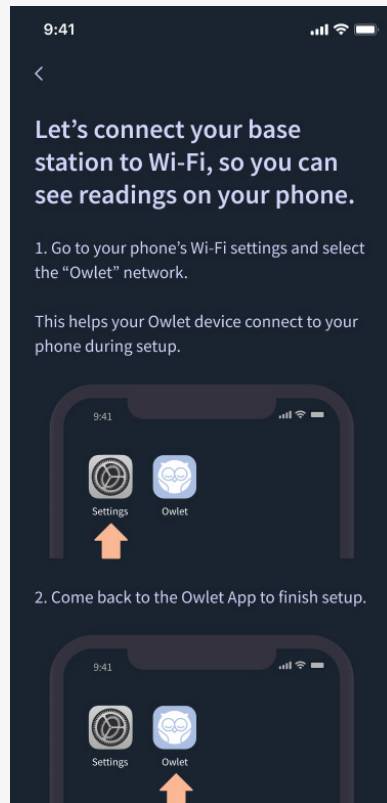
9:41

<

Let's connect your base station to Wi-Fi, so you can see readings on your phone.

1. Go to your phone's Wi-Fi settings and select the "Owlet" network.

This helps your Owlet device connect to your phone during setup.

9:41

Settings Owlet

2. Come back to the Owlet App to finish setup.

9:41

Settings Owlet